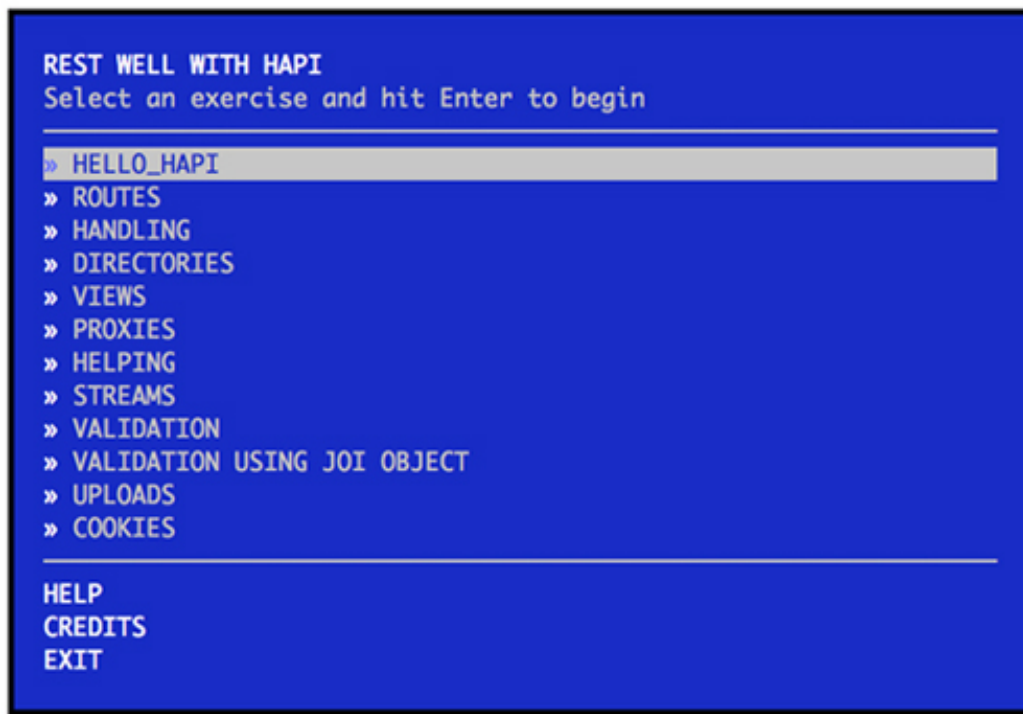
REST WELL WITH HAPI
Select an exercise and hit Enter to begin

» HELLO_HAPI
» ROUTES
» HANDLING
» DIRECTORIES
» VIEWS
» PROXIES
» HELPING
» STREAMS
» VALIDATION
» VALIDATION USING JOI OBJECT
» UPLOADS
» COOKIES

HELP
CREDITS
EXIT